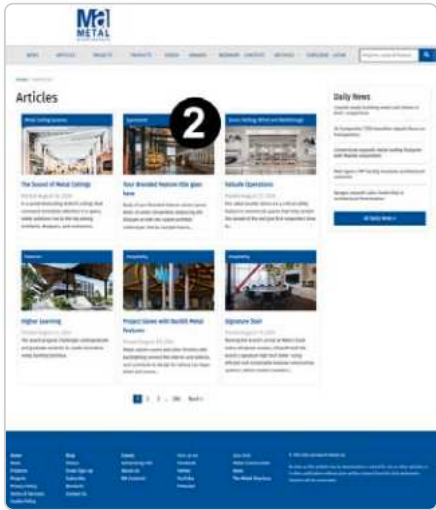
MA
METAL

Articles

2

The Sound of Metal Ceilings

Your Branded Feature title goes here

Valuable Operations

Higher Learning

Project Glows with Backlit Metal Features

Signature Stair

1 2 3 ... 186 Next

Daily News

All Daily News